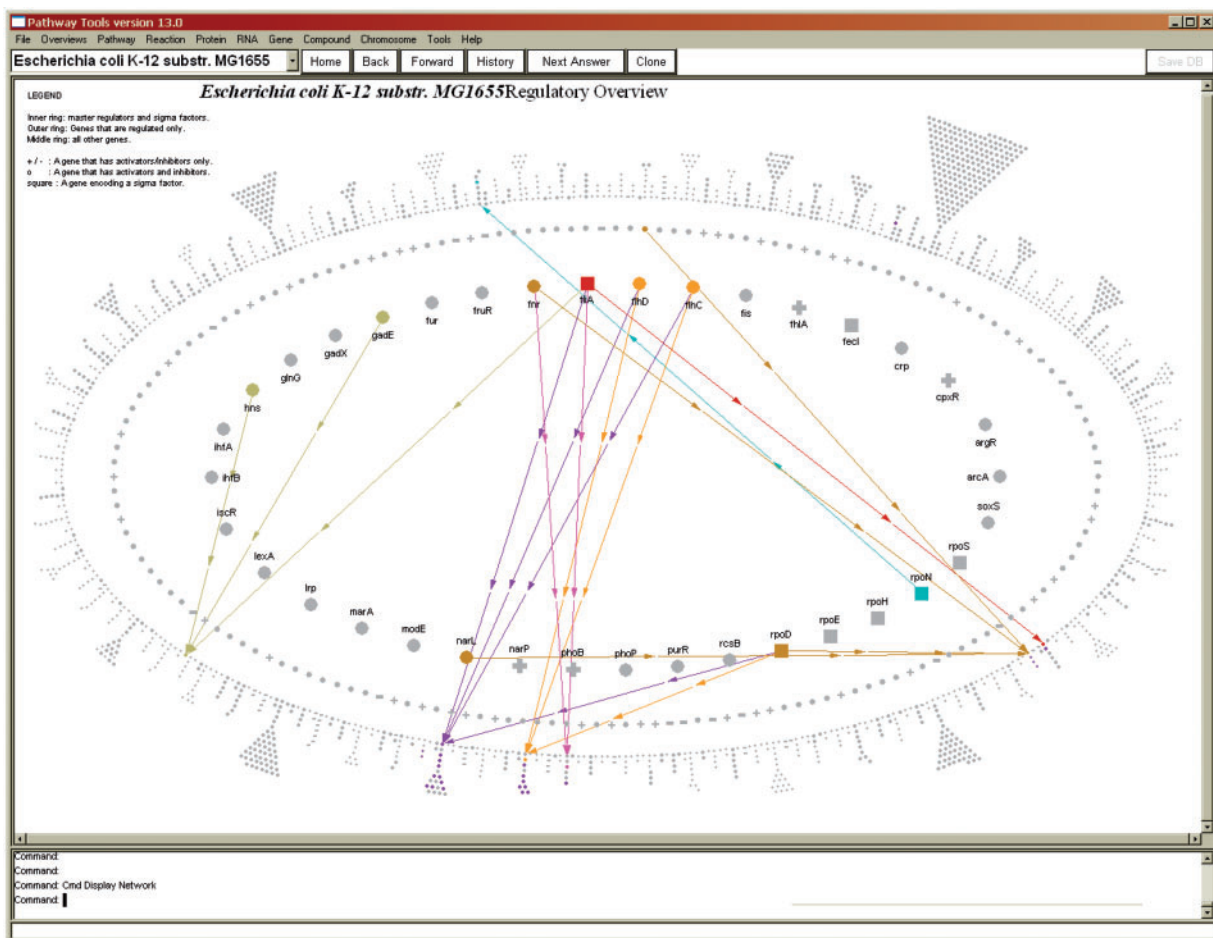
Pathway Tools version 13.0

File Overviews Pathway Reaction Protein RNA Gene Compound Chromosome Tools Help

Escherichia coli K-12 substr. MG1655 | Home | Back | Forward | History | Next Answer | Clone | Save DB

LEGEND

Inner ring: master regulators and sigma factors.
Outer ring: Genes that are regulated only.
Middle ring: all other genes.

+ / - : A gene that has activators/inhibitors only.
o : A gene that has activators and inhibitors.
square : A gene encoding a sigma factor.

*Escherichia coli K-12 substr. MG1655* Regulatory Overview

fnr fliA flhD flhC fis fur fruR gadE gadX thlA fecI glnG crp hns cpxR ihfA argR ihfB arcA iscR soxS lexA rpoS lrp rpoN marA modE rpoH narL rpoE narP phoB phoP purR rcsB rpoD

Command:
Command:
Command: Cmd Display Network
Command: